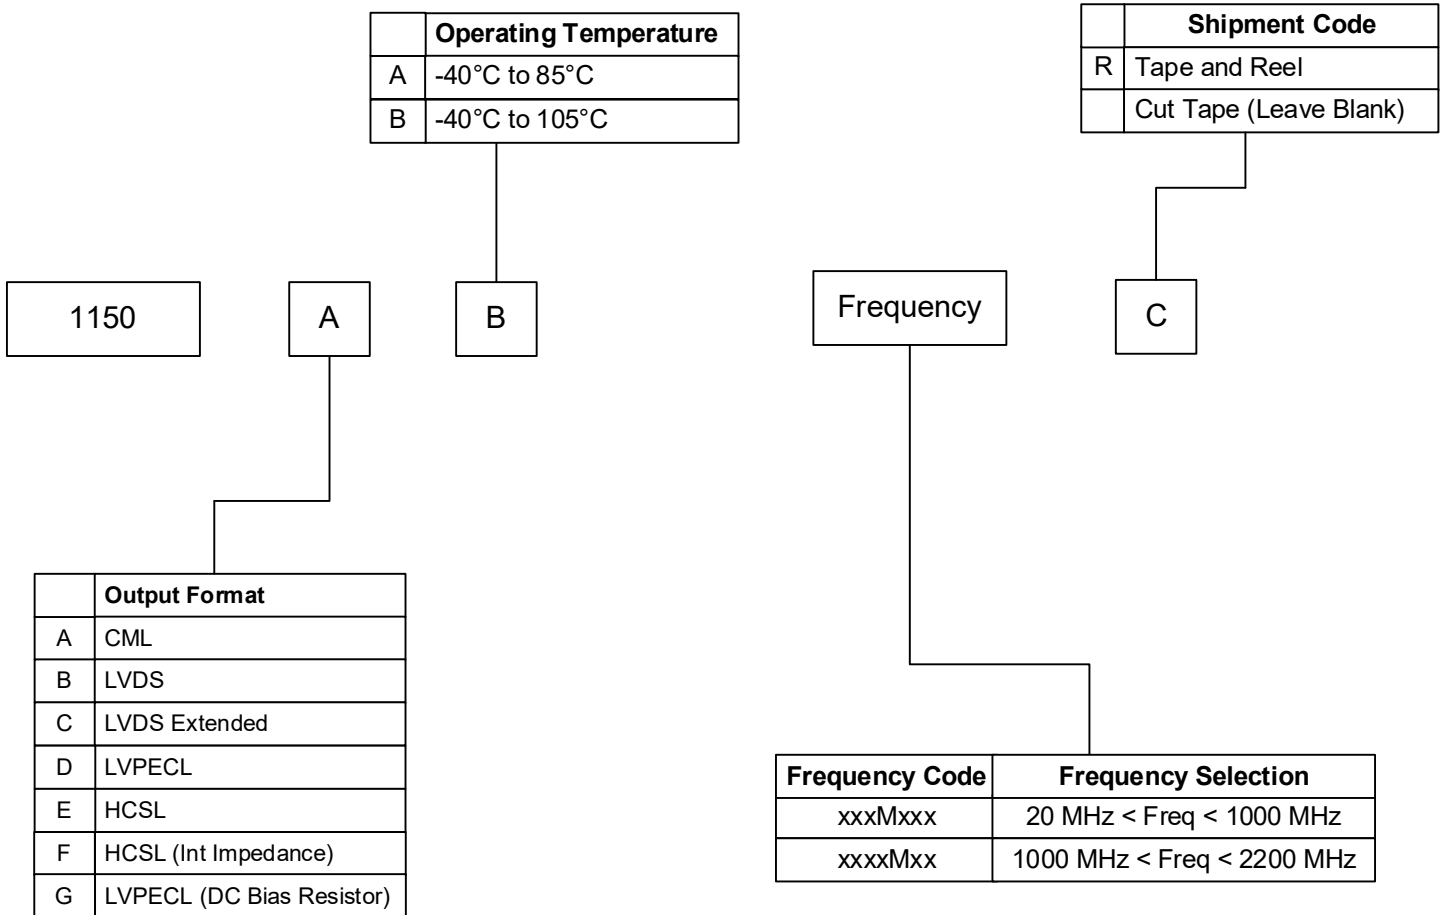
| | Operating Temperature |
|---|---|
| A | -40°C to 85°C |
| B | -40°C to 105°C |

| | Shipment Code |
|---|---|
| R | Tape and Reel |
| | Cut Tape (Leave Blank) |

1150

A

B

Frequency

C

| | Output Format |
|---|---|
| A | CML |
| B | LVDS |
| C | LVDS Extended |
| D | LVPECL |
| E | HCSL |
| F | HCSL (Int Impedance) |
| G | LVPECL (DC Bias Resistor) |

| Frequency Code | Frequency Selection |
|---|---|
| xxxMxxx | 20 MHz < Freq < 1000 MHz |
| xxxxMxx | 1000 MHz < Freq < 2200 MHz |